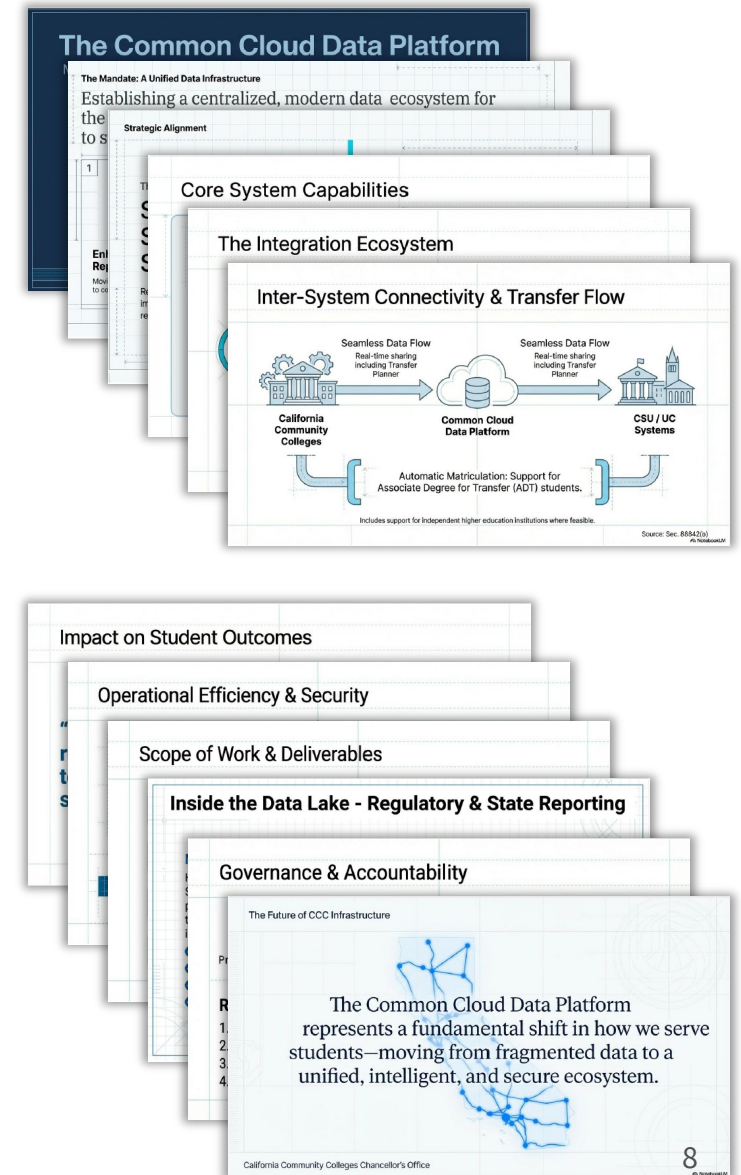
The Common Cloud Data Platform

N

The Mandate: A Unified Data Infrastructure

Establishing a centralized, modern data ecosystem for the

to s

Strategic Alignment

1

Th

S

S

Enh
Rep

Movi
to c

Re
im
re

Core System Capabilities

The Integration Ecosystem

Inter-System Connectivity & Transfer Flow

Seamless Data Flow
Real-time sharing including Transfer Planner

Seamless Data Flow
Real-time sharing including Transfer Planner

California Community Colleges

Common Cloud Data Platform

CSU / UC Systems

Automatic Matriculation: Support for Associate Degree for Transfer (ADT) students.

Includes support for independent higher education institutions where feasible.

Source: Sec. 88842(a)

NotebookLM

Impact on Student Outcomes

"
r
t
s

Operational Efficiency & Security

Scope of Work & Deliverables

Inside the Data Lake - Regulatory & State Reporting

Governance & Accountability

Pr

R
1.
2.
3.
4.

The Future of CCC Infrastructure

The Common Cloud Data Platform represents a fundamental shift in how we serve students—moving from fragmented data to a unified, intelligent, and secure ecosystem.

California Community Colleges Chancellor's Office

8

NotebookLM